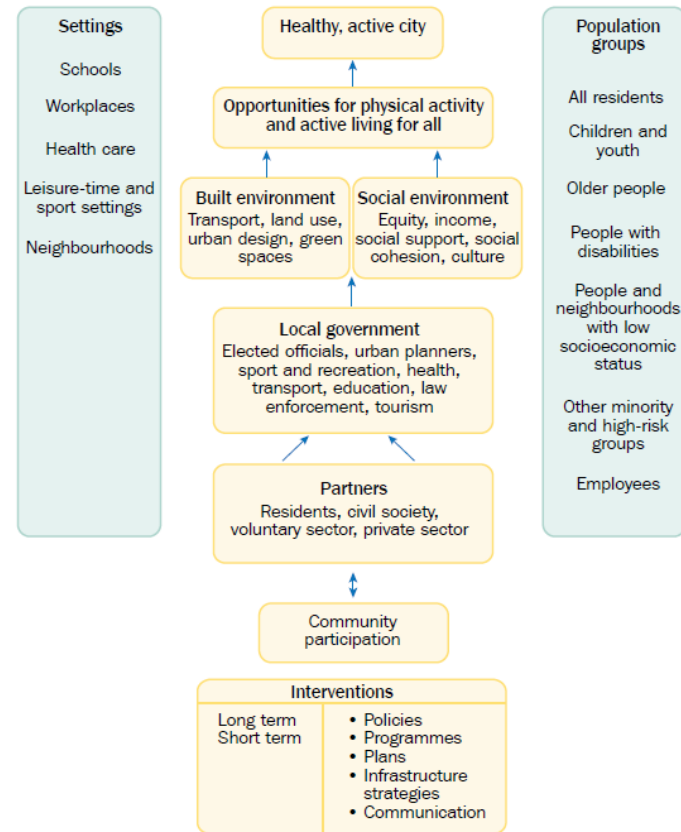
Settings

Schools

Workplaces

Health care

Leisure-time and sport settings

Neighbourhoods

Healthy, active city

Opportunities for physical activity and active living for all

Built environment
Transport, land use, urban design, green spaces

Social environment
Equity, income, social support, social cohesion, culture

Local government
Elected officials, urban planners, sport and recreation, health, transport, education, law enforcement, tourism

Partners
Residents, civil society, voluntary sector, private sector

Community participation

Interventions

| Long term<br>Short term | • Policies<br>• Programmes<br>• Plans<br>• Infrastructure strategies<br>• Communication |
|---|---|

Population groups

All residents

Children and youth

Older people

People with disabilities

People and neighbourhoods with low socioeconomic status

Other minority and high-risk groups

Employees